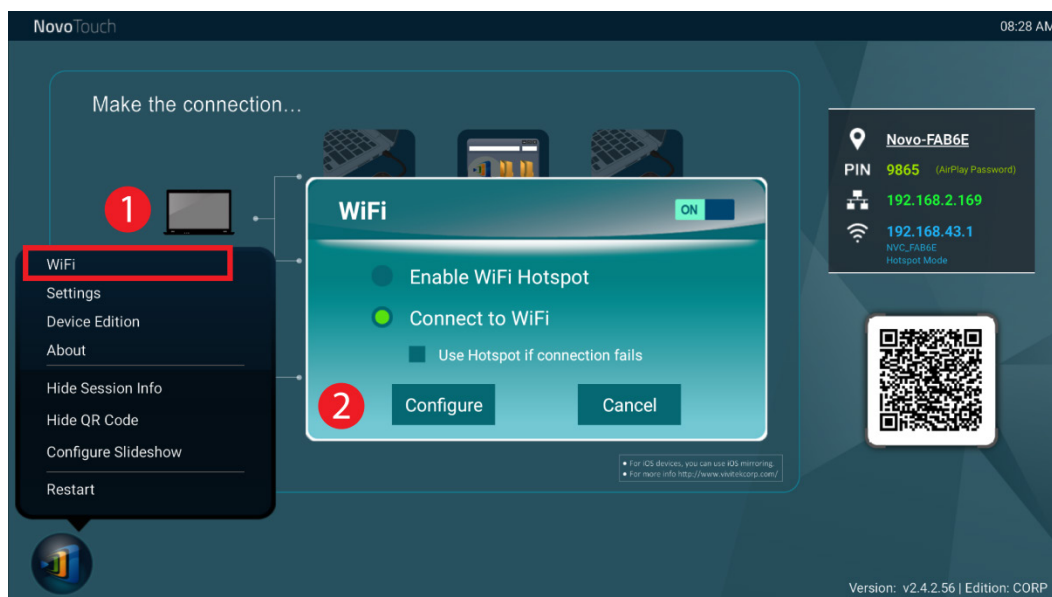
NovoTouch

08:28 AM

Make the connection...

1

WiFi
Settings
Device Edition
About
Hide Session Info
Hide QR Code
Configure Slideshow
Restart

WiFi

ON

Enable WiFi Hotspot

Connect to WiFi

Use Hotspot if connection fails

2

Configure

Cancel

• For iOS devices, you can use iOS mirroring.
• For more info http://www.vivitekcorp.com/

Novo-FAB6E

PIN 9865 (AirPlay Password)

192.168.2.169

192.168.43.1
NVC_FAB6E
Hotspot Mode

Version: v2.4.2.56 | Edition: CORP